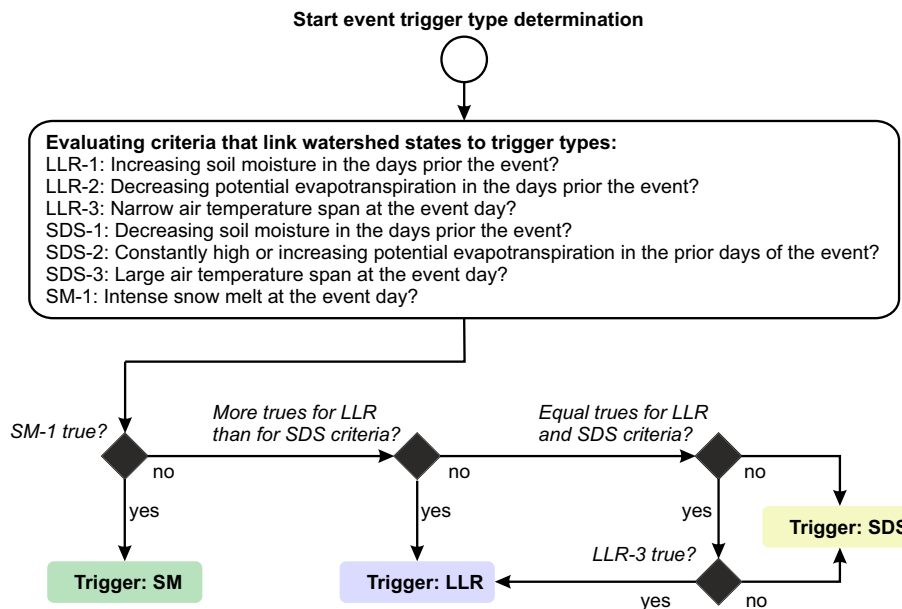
**Start event trigger type determination**

**Evaluating criteria that link watershed states to trigger types:**
LLR-1: Increasing soil moisture in the days prior the event?
LLR-2: Decreasing potential evapotranspiration in the days prior the event?
LLR-3: Narrow air temperature span at the event day?
SDS-1: Decreasing soil moisture in the days prior the event?
SDS-2: Constantly high or increasing potential evapotranspiration in the prior days of the event?
SDS-3: Large air temperature span at the event day?
SM-1: Intense snow melt at the event day?

SM-1 true?

no

yes

More trues for LLR than for SDS criteria?

no

yes

Equal trues for LLR and SDS criteria?

no

yes

LLR-3 true?

yes

no

**Trigger: SM**

**Trigger: LLR**

**Trigger: SDS**